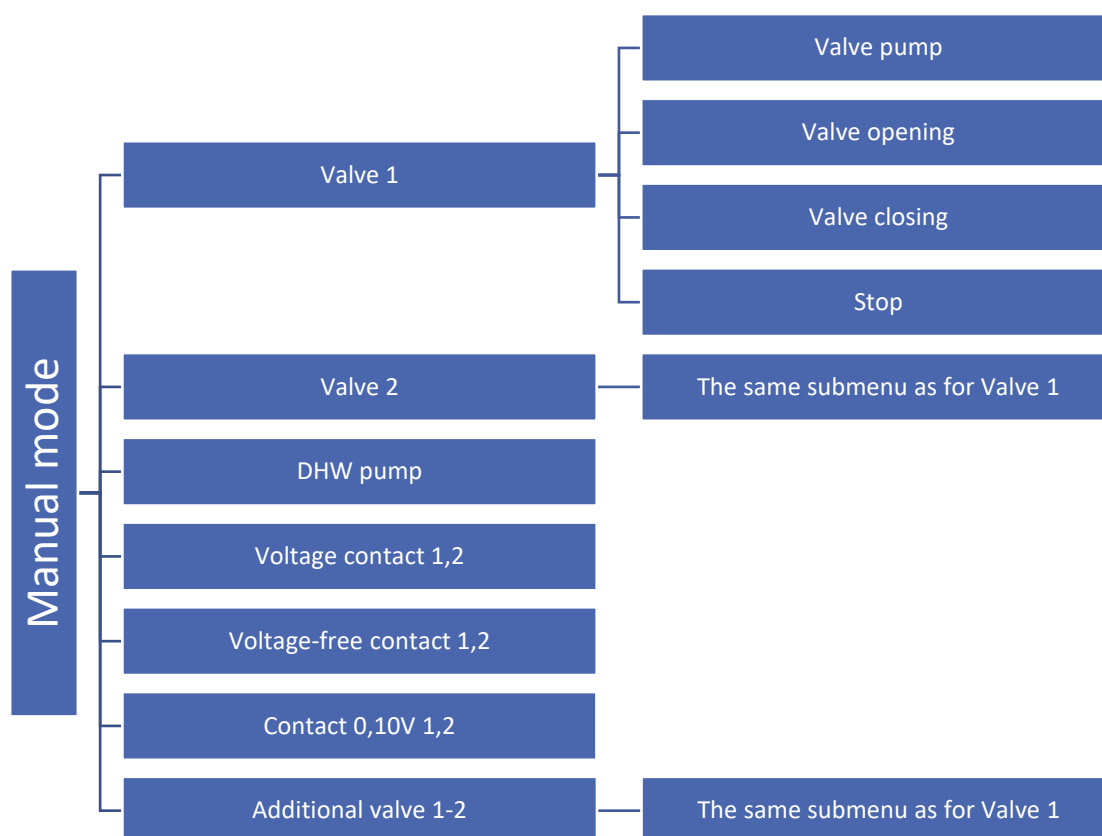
Manual mode

Valve 1

Valve pump

Valve opening

Valve closing

Stop

Valve 2

The same submenu as for Valve 1

DHW pump

Voltage contact 1,2

Voltage-free contact 1,2

Contact 0,10V 1,2

Additional valve 1-2

The same submenu as for Valve 1